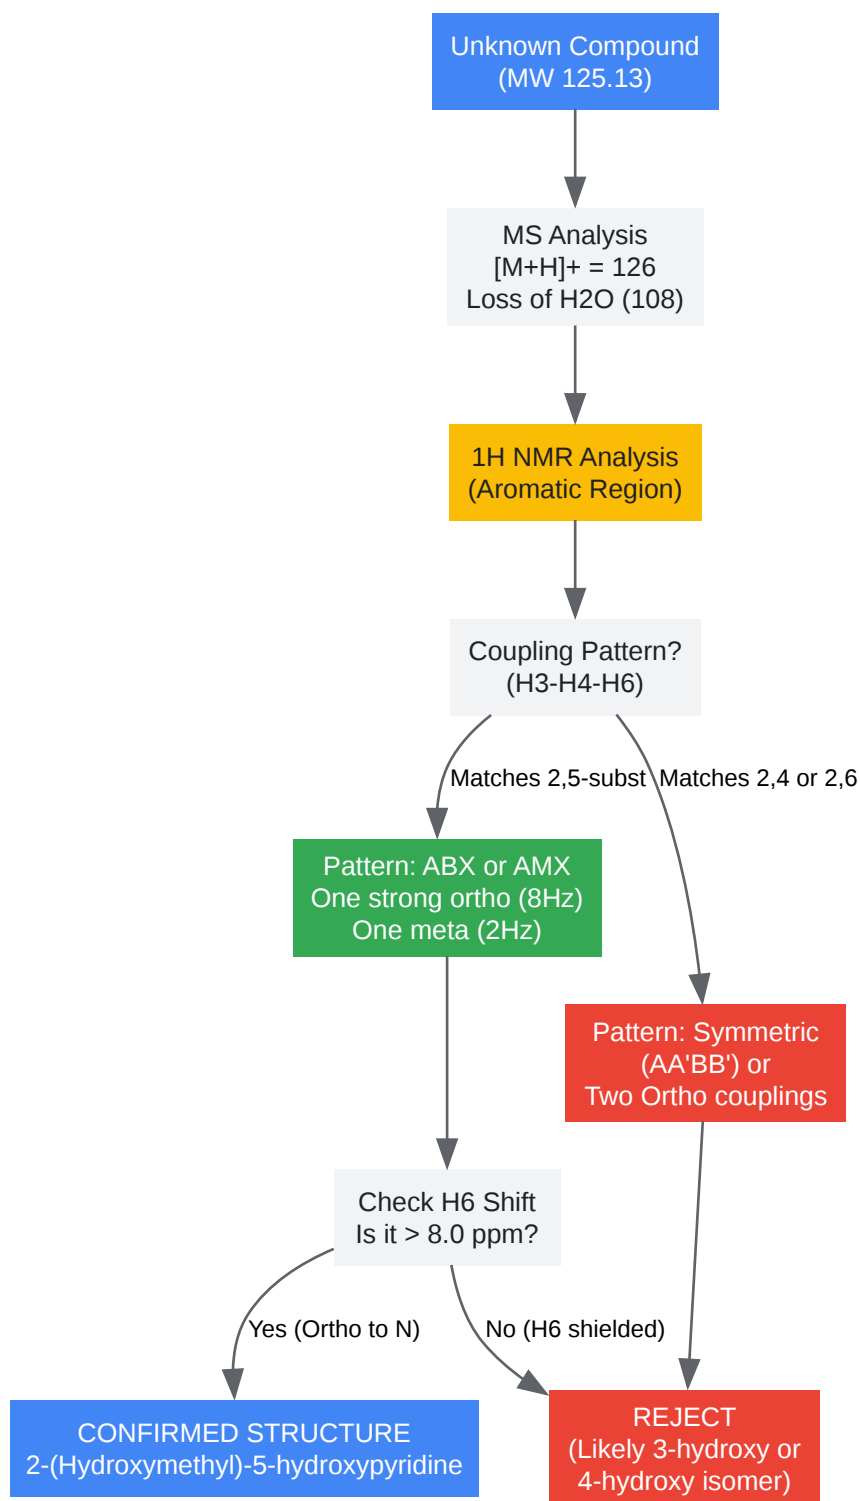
Unknown Compound
(MW 125.13)

MS Analysis
[M+H]+ = 126
Loss of H2O (108)

1H NMR Analysis
(Aromatic Region)

Coupling Pattern?
(H3-H4-H6)

Matches 2,5-subst

Matches 2,4 or 2,6

Pattern: ABX or AMX
One strong ortho (8Hz)
One meta (2Hz)

Pattern: Symmetric
(AA'BB') or
Two Ortho couplings

Check H6 Shift
Is it > 8.0 ppm?

Yes (Ortho to N)

No (H6 shielded)

CONFIRMED STRUCTURE
2-(Hydroxymethyl)-5-hydroxypyridine

REJECT
(Likely 3-hydroxy or
4-hydroxy isomer)